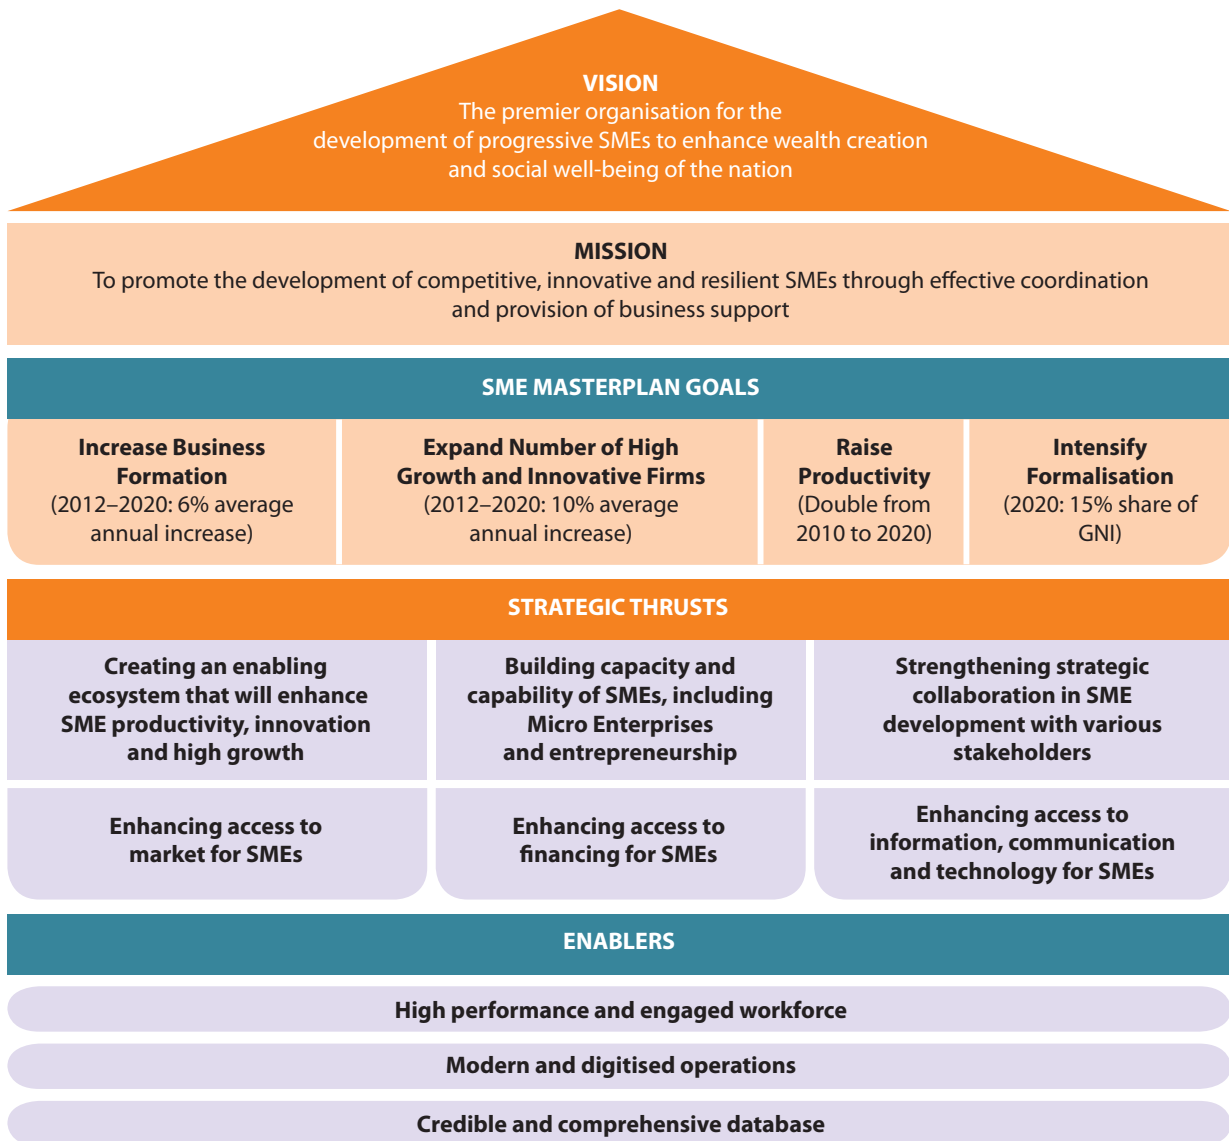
VISION
The premier organisation for the development of progressive SMEs to enhance wealth creation and social well-being of the nation

MISSION
To promote the development of competitive, innovative and resilient SMEs through effective coordination and provision of business support

SME MASTERPLAN GOALS

Increase Business Formation
(2012–2020: 6% average annual increase)

Expand Number of High Growth and Innovative Firms
(2012–2020: 10% average annual increase)

Raise Productivity
(Double from 2010 to 2020)

Intensify Formalisation
(2020: 15% share of GNI)

STRATEGIC THRUSTS

Creating an enabling ecosystem that will enhance SME productivity, innovation and high growth

Building capacity and capability of SMEs, including Micro Enterprises and entrepreneurship

Strengthening strategic collaboration in SME development with various stakeholders

Enhancing access to market for SMEs

Enhancing access to financing for SMEs

Enhancing access to information, communication and technology for SMEs

ENABLERS

High performance and engaged workforce

Modern and digitised operations

Credible and comprehensive database